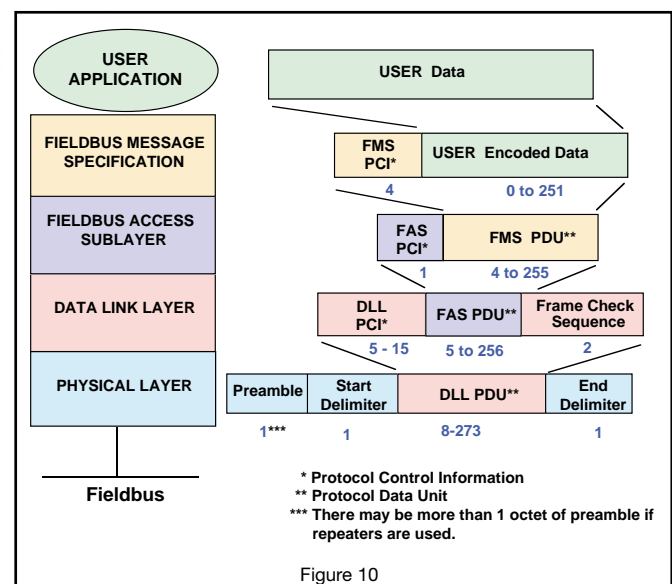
USER APPLICATION

FIELDBUS MESSAGE SPECIFICATION

FIELDBUS ACCESS SUBLAYER

DATA LINK LAYER

PHYSICAL LAYER

Fieldbus

USER Data

FMS PCI*

USER Encoded Data

4

0 to 251

FAS PCI*

FMS PDU**

1

4 to 255

DLL PCI*

FAS PDU**

Frame Check Sequence

5 - 15

5 to 256

2

Preamble

Start Delimiter

DLL PDU**

End Delimiter

1***

1

8-273

1

* Protocol Control Information
** Protocol Data Unit
*** There may be more than 1 octet of preamble if repeaters are used.

Figure 10